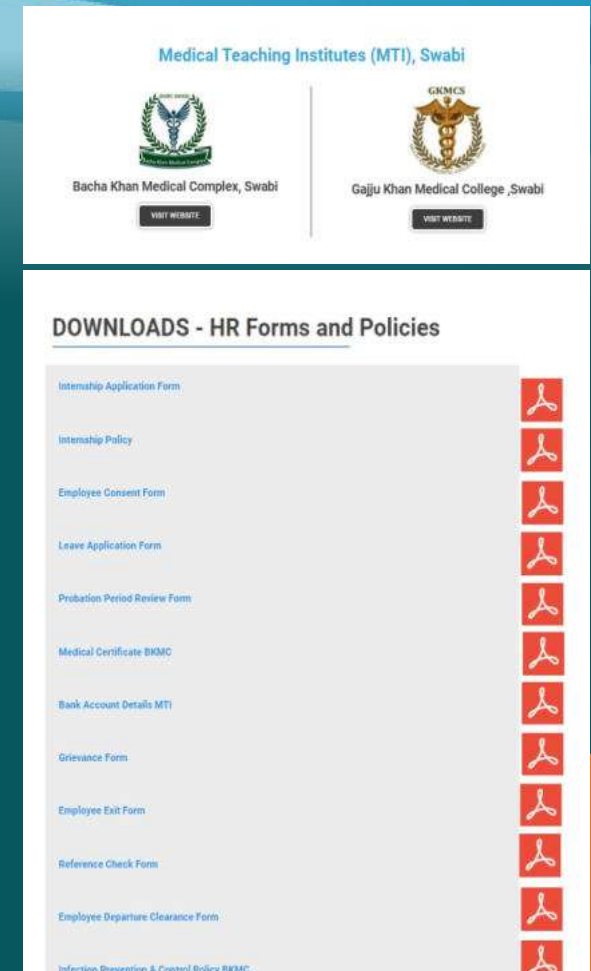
Medical Teaching Institutes (MTI), Swabi

Bacha Khan Medical Complex, Swabi

VISIT WEBSITE

GKMCS

Gajju Khan Medical College ,Swabi

VISIT WEBSITE

DOWNLOADS - HR Forms and Policies

Internship Application Form

Internship Policy

Employee Consent Form

Leave Application Form

Probation Period Review Form

Medical Certificate BKMC

Bank Account Details MTI

Grievance Form

Employee Exit Form

Reference Check Form

Employee Departure Clearance Form

Infection Prevention & Control Policy BKMC